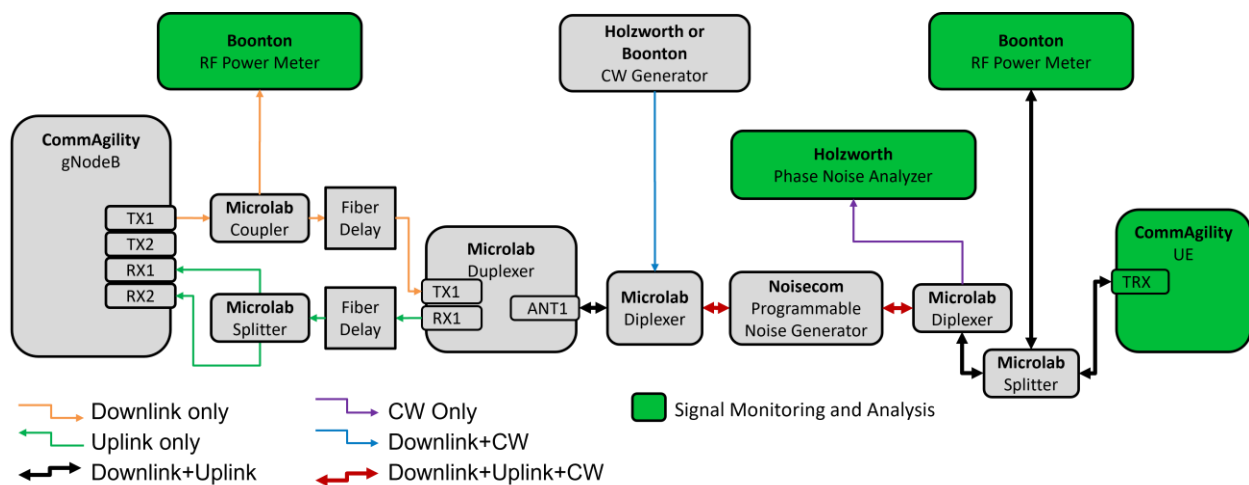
Boonton
RF Power Meter

Holzworth or Boonton
CW Generator

Boonton
RF Power Meter

CommAgility
gNodeB

TX1
TX2
RX1
RX2

Microlab
Coupler

Fiber
Delay

Microlab
Splitter

Fiber
Delay

Microlab
Duplexer

TX1
RX1
ANT1

Microlab
Diplexer

Holzworth
Phase Noise Analyzer

Noisecom
Programmable
Noise Generator

Microlab
Diplexer

CommAgility
UE

TRX

Microlab
Splitter

Downlink only
Uplink only
Downlink+Uplink
CW Only
Downlink+CW
Downlink+Uplink+CW
Signal Monitoring and Analysis